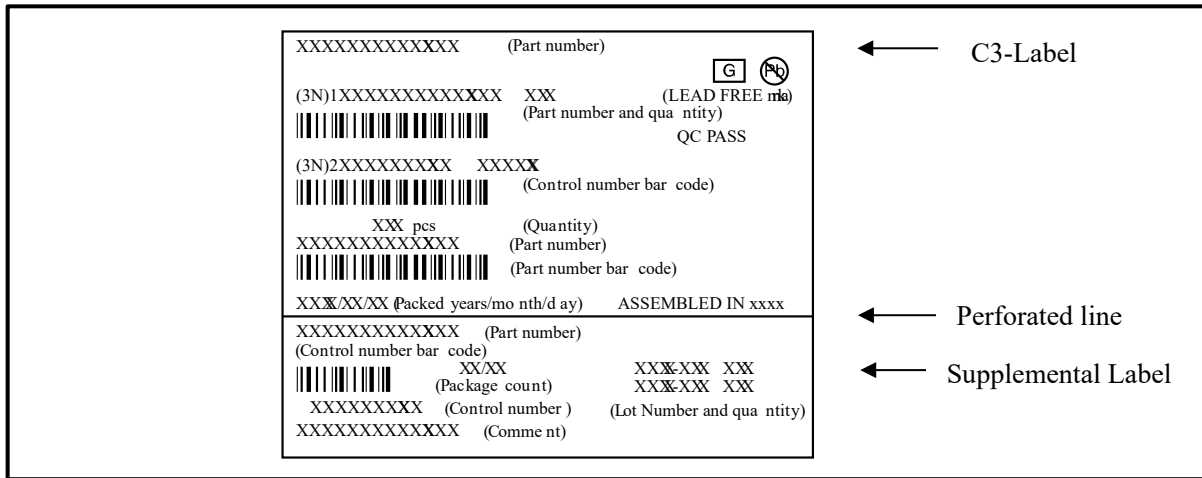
XXXXXXXXXXXXX (Part number)

C3-Label

G Pb

(3N)1XXXXXXXXXXXXX XXX (LEAD FREE mark)
(Part number and quantity)

QC PASS

(3N)2XXXXXXXXX XXXXX
(Control number bar code)

XXX pcs (Quantity)
XXXXXXXXXXXXX (Part number)
(Part number bar code)

XXXX/XX/XX (Packed years/month/day) ASSEMBLED IN xxxx

Perforated line

XXXXXXXXXXXXX (Part number)
(Control number bar code)
XX/XX
(Package count)
XXXX-XXX XXX
XXXX-XXX XXX

Supplemental Label

XXXXXXXXX (Control number) (Lot Number and quantity)
XXXXXXXXXXXXX (Comment)